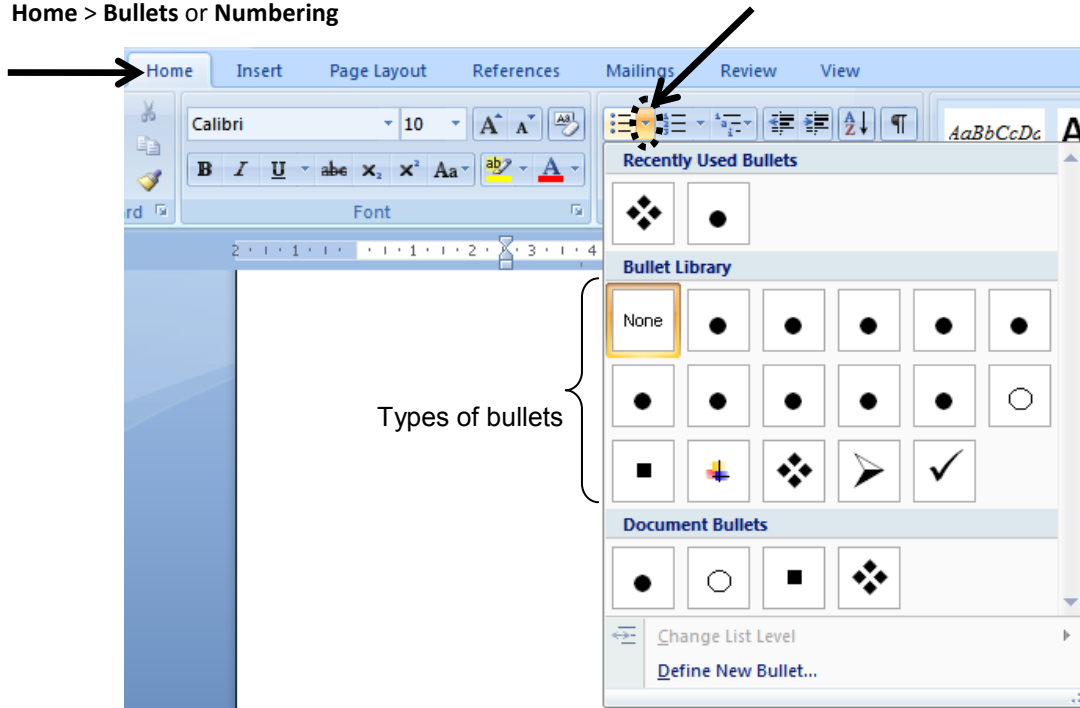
Home > Bullets or Numbering

Home Insert Page Layout References Mailings Review View

Calibri 10

B I U abe $X_2$ $X^2$ Aa A

rd Font

AaBbCcDc A

Recently Used Bullets

Bullet Library

None

Types of bullets

Document Bullets

Change List Level

Define New Bullet...